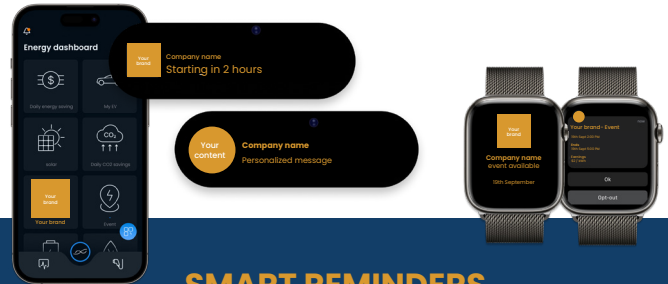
Energy dashboard

Daily energy saving

My EV

solar

Daily CO2 savings

$CO_2$

Your brand

Your brand

Event

Your brand

Company name
Starting in 2 hours

Your content

Company name
Personalized message

Your brand

Company name
event available

19th September

Your brand - Event

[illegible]

Ok

Opt-out

SMART REMINDERS